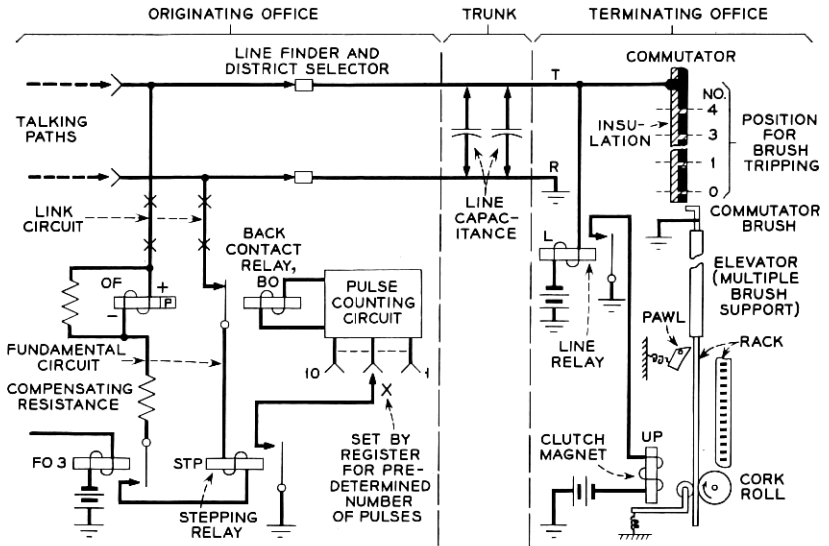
ORIGINATING OFFICE

TRUNK

TERMINATING OFFICE

LINE FINDER AND DISTRICT SELECTOR

T

COMMUTATOR

NO.

4

3

1

0

INSULATION

POSITION FOR BRUSH TRIPPING

TALKING PATHS

R

LINK CIRCUIT

LINE CAPACITANCE

COMMUTATOR BRUSH

L

BACK CONTACT RELAY, BO

OF

+

P

−

PULSE COUNTING CIRCUIT

ELEVATOR (MULTIPLE BRUSH SUPPORT)

PAWL

RACK

FUNDAMENTAL CIRCUIT

LINE RELAY

10

1

COMPENSATING RESISTANCE

X

SET BY REGISTER FOR PREDETERMINED NUMBER OF PULSES

CLUTCH MAGNET

UP

FO 3

STP

CORK ROLL

STEPPING RELAY